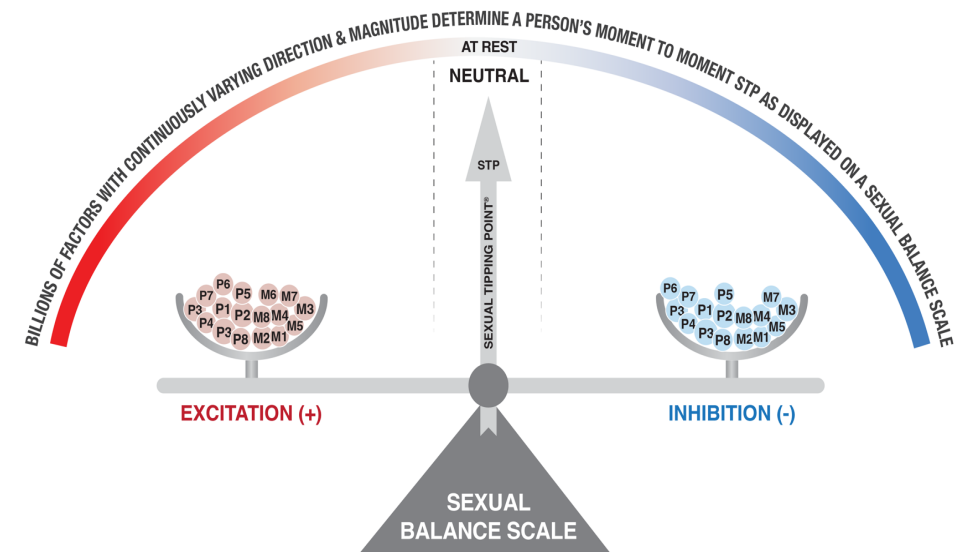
BILLIONS OF FACTORS WITH CONTINUOUSLY VARYING DIRECTION & MAGNITUDE DETERMINE A PERSON'S MOMENT TO MOMENT STP AS DISPLAYED ON A SEXUAL BALANCE SCALE

AT REST

NEUTRAL

STP

SEXUAL TIPPING POINT®

P6 P7 P5 M6 M7 P3 P1 M3 P4 P2 M8 M4 M5 P3 P8 M2 M1

P6 P7 P5 M7 P3 P1 M3 P4 P2 M8 M4 M5 P3 P8 M2 M1

EXCITATION (+)

INHIBITION (-)

SEXUAL BALANCE SCALE